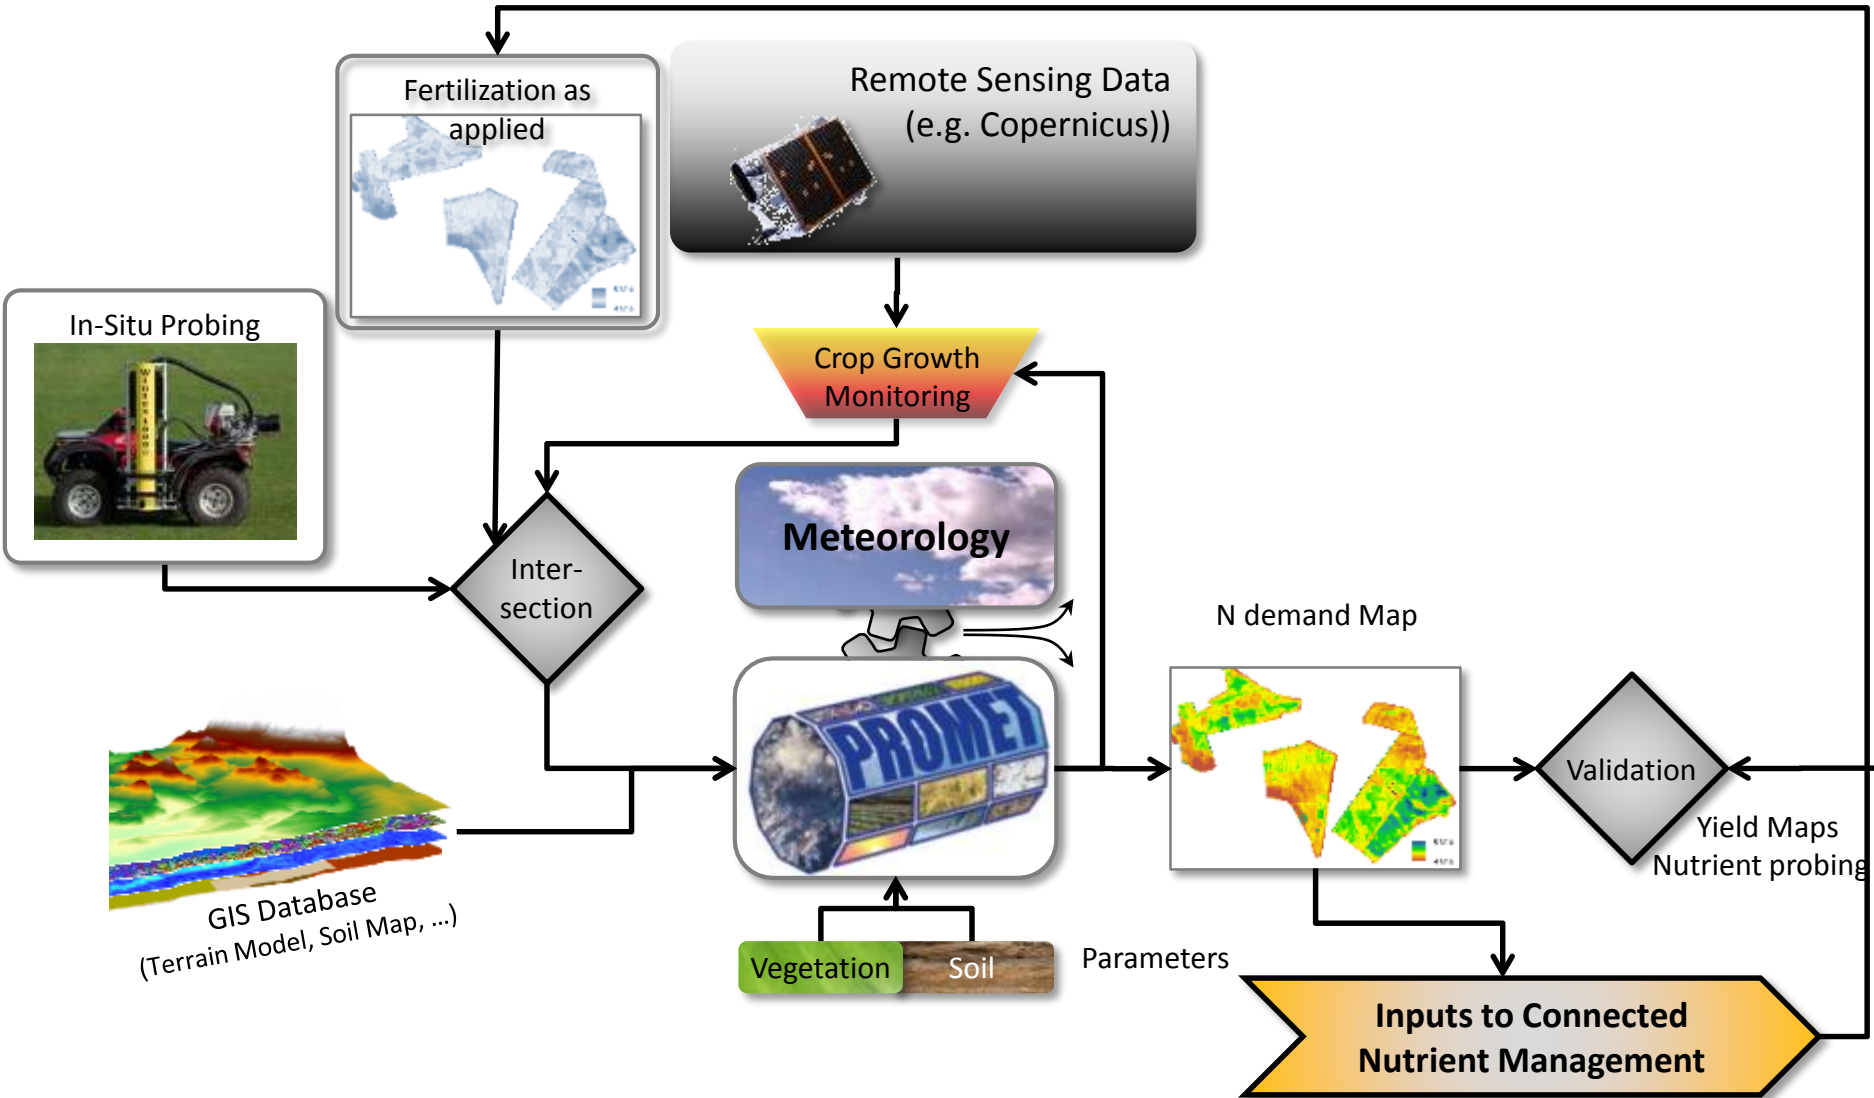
Fertilization as applied

Remote Sensing Data (e.g. Copernicus))

In-Situ Probing

Crop Growth Monitoring

Inter-section

Meteorology

PROMET

N demand Map

Validation

Yield Maps
Nutrient probing

GIS Database
(Terrain Model, Soil Map, ...)

Vegetation

Soil

Parameters

Inputs to Connected Nutrient Management